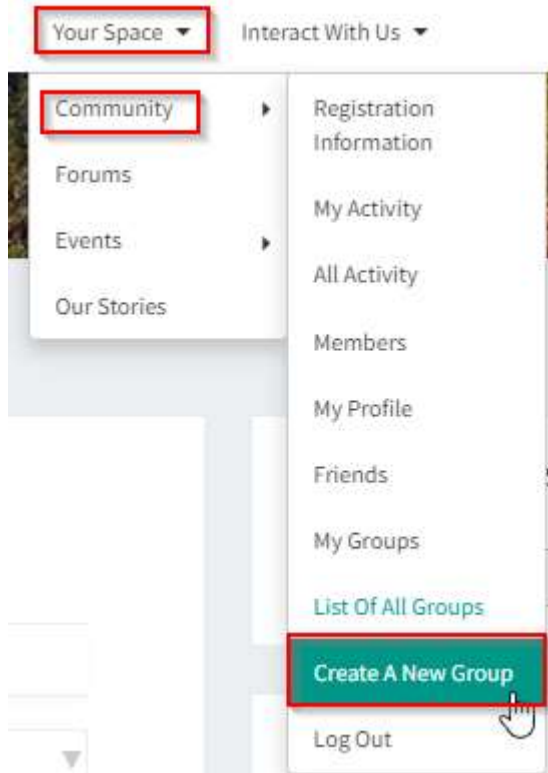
Your Space ▾ Interact With Us ▾

Community ▸
Forums
Events ▸
Our Stories

Registration Information
My Activity
All Activity
Members
My Profile
Friends
My Groups
List Of All Groups
Create A New Group
Log Out